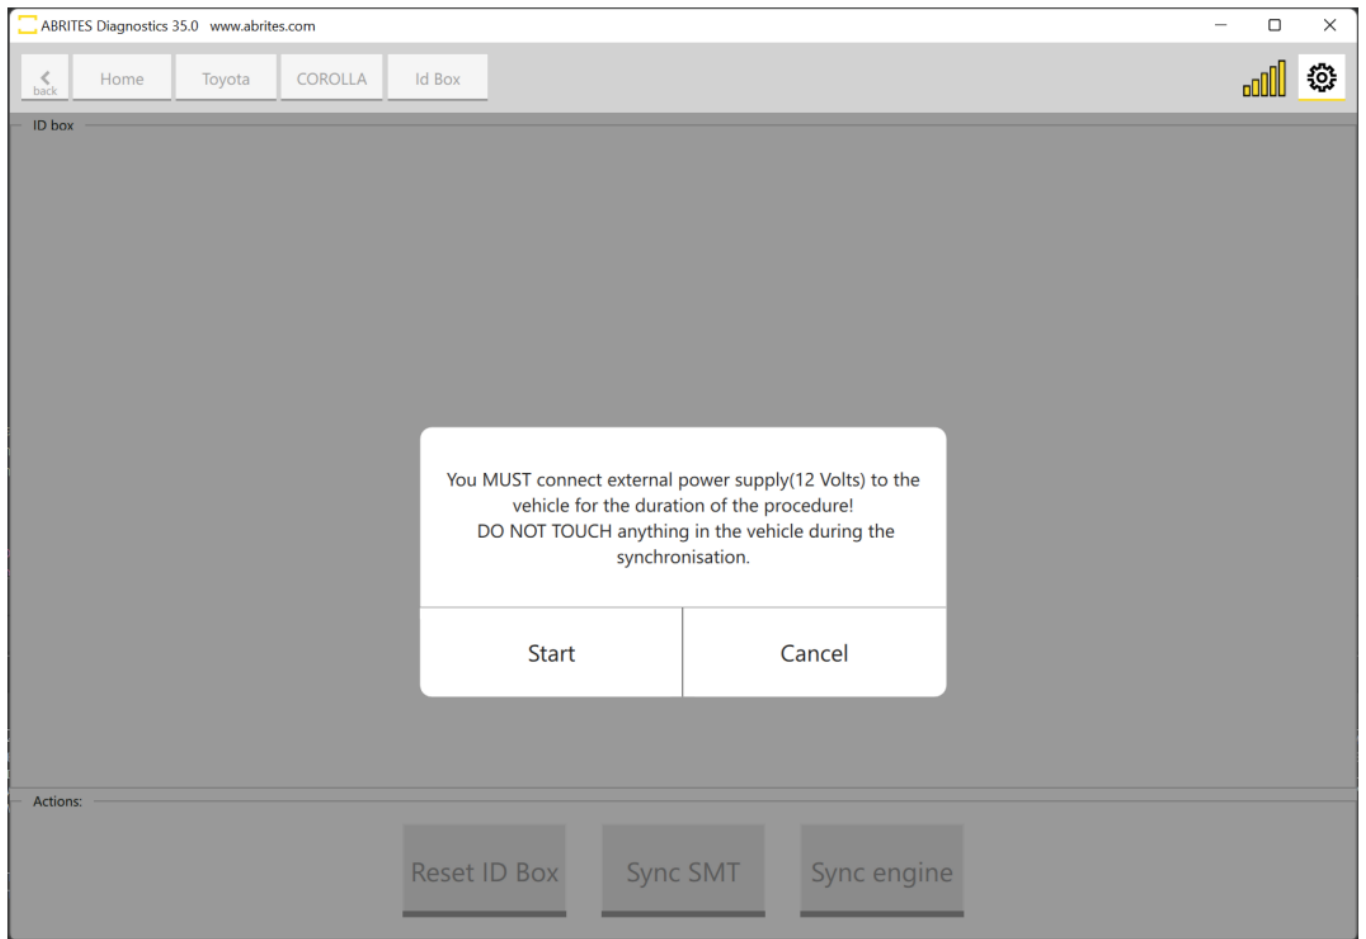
ABRITES Diagnostics 35.0 www.abrites.com

back Home Toyota COROLLA Id Box

ID box

You MUST connect external power supply(12 Volts) to the vehicle for the duration of the procedure!
DO NOT TOUCH anything in the vehicle during the synchronisation.

Start Cancel

Actions:

Reset ID Box Sync SMT Sync engine